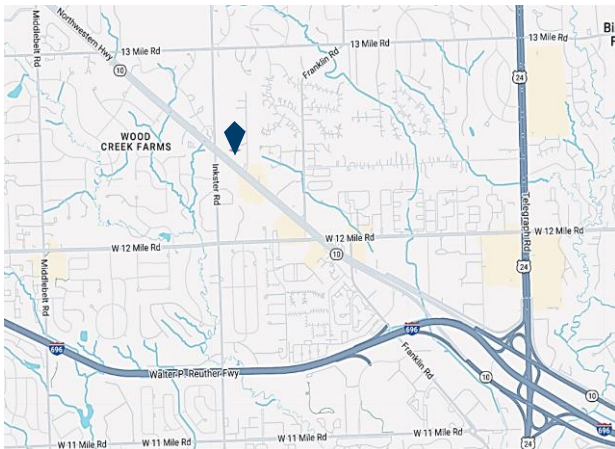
Northwestern Hwy
Middlebelt Rd
13 Mile Rd
13 Mile Rd
Bi
F
10
Franklin Rd
24
WOOD CREEK FARMS
Inkster Rd
Telegraph Rd
W 12 Mile Rd
W 12 Mile Rd
W 12 Mile Rd
10
24
Middlebelt Rd
696
Franklin Rd
Walter P. Reuther Fwy
10
696
W 11 Mile Rd
W 11 Mile Rd
W 11 Mile Rd
24